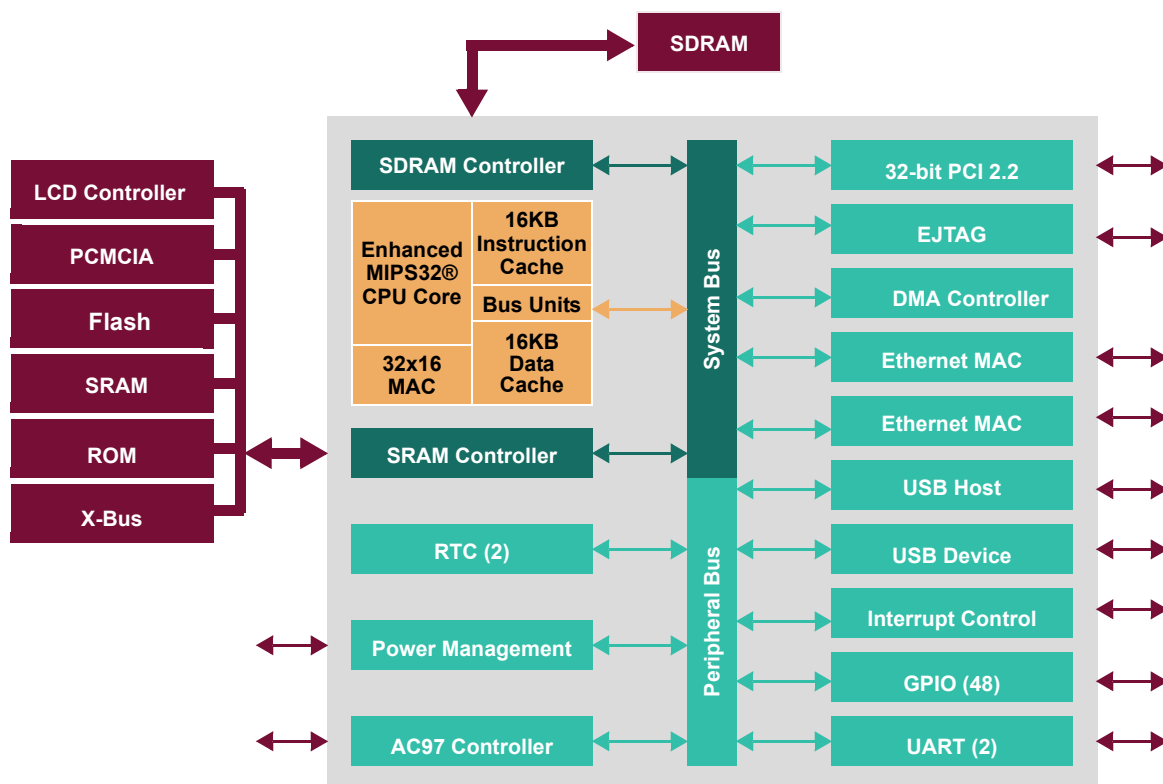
SDRAM

LCD Controller
PCMCIA
Flash
SRAM
ROM
X-Bus

SDRAM Controller

Enhanced MIPS32® CPU Core

16KB Instruction Cache

Bus Units

32x16 MAC

16KB Data Cache

SRAM Controller

RTC (2)

Power Management

AC97 Controller

System Bus

Peripheral Bus

32-bit PCI 2.2
EJTAG
DMA Controller
Ethernet MAC
Ethernet MAC
USB Host
USB Device
Interrupt Control
GPIO (48)
UART (2)